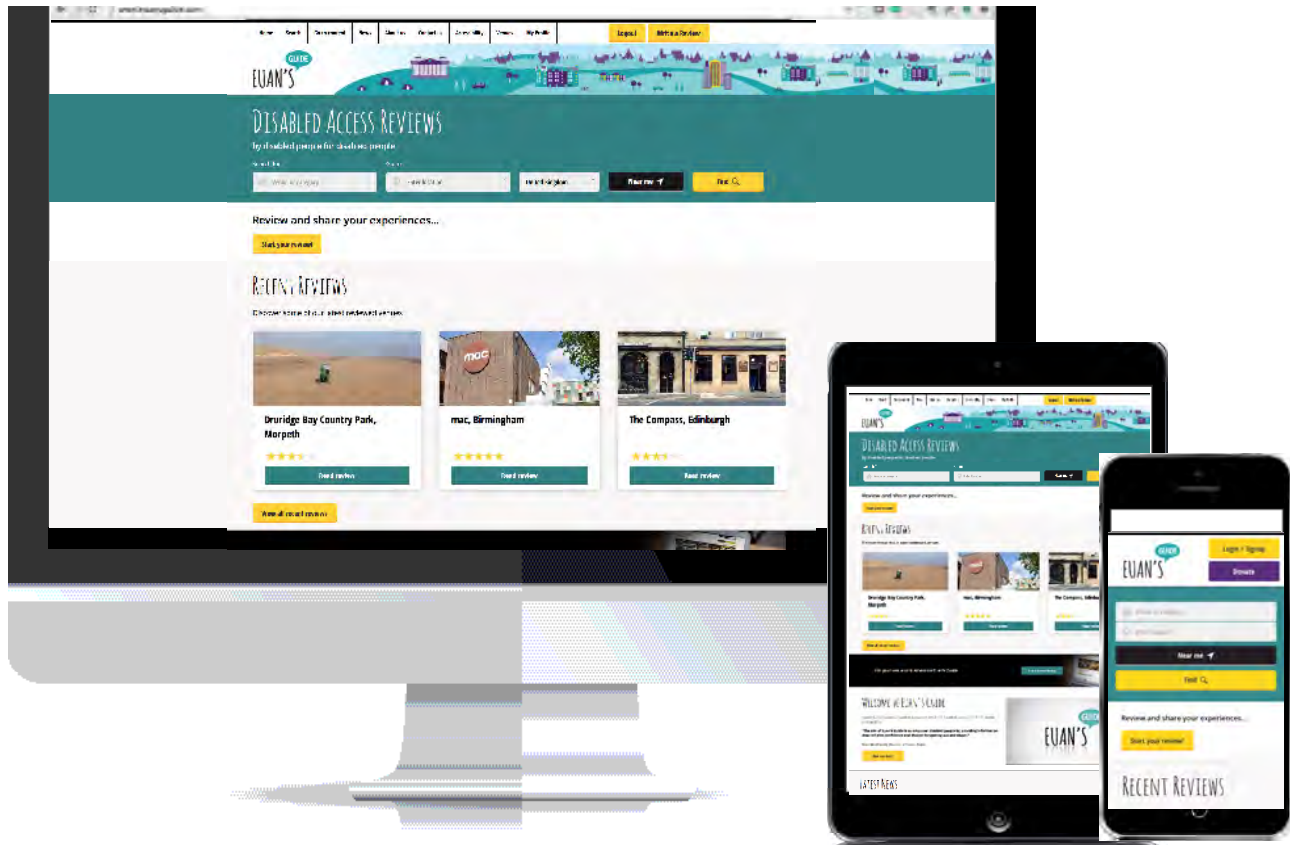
Home Search Recommend News Stories Contact us Accessibility Venues My Profile Logout Write a Review

EUAN'S GUIDE

Disabled Access Reviews

by disabled people for disabled people

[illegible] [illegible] United Kingdom Near me Find

Review and share your experiences...

Start your review!

Recent Reviews

Discover some of our latest reviewed venues

Druridge Bay Country Park, Morpeth

Read review

mac, Birmingham

Read review

The Compass, Edinburgh

Read review

View all recent reviews

Disabled Access Reviews

Review and share your experiences...

Recent Reviews

Druridge Bay Country Park, Morpeth

mac, Birmingham

The Compass, Edinburgh

Welcome to Euan's Guide

EUAN'S GUIDE

Latest News

EUAN'S GUIDE

Login / Signup

Donate

Near me

Find

Review and share your experiences...

Start your review!

Recent Reviews